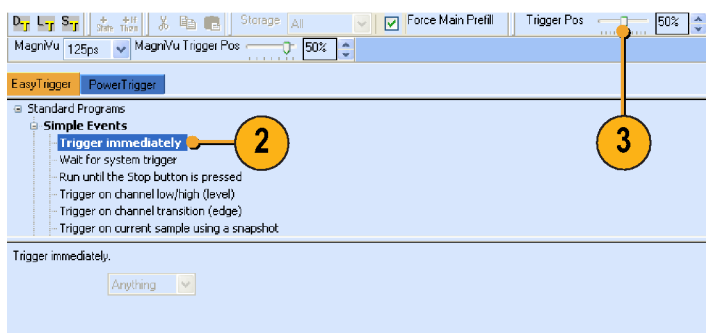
Storage All
Force Main Prefill
Trigger Pos 50%
MagniVu 125ps
MagniVu Trigger Pos 50%
EasyTrigger PowerTrigger
Standard Programs
Simple Events
Trigger immediately
Wait for system trigger
Run until the Stop button is pressed
Trigger on channel low/high (level)
Trigger on channel transition (edge)
Trigger on current sample using a snapshot
2
3
Trigger immediately.
Anything